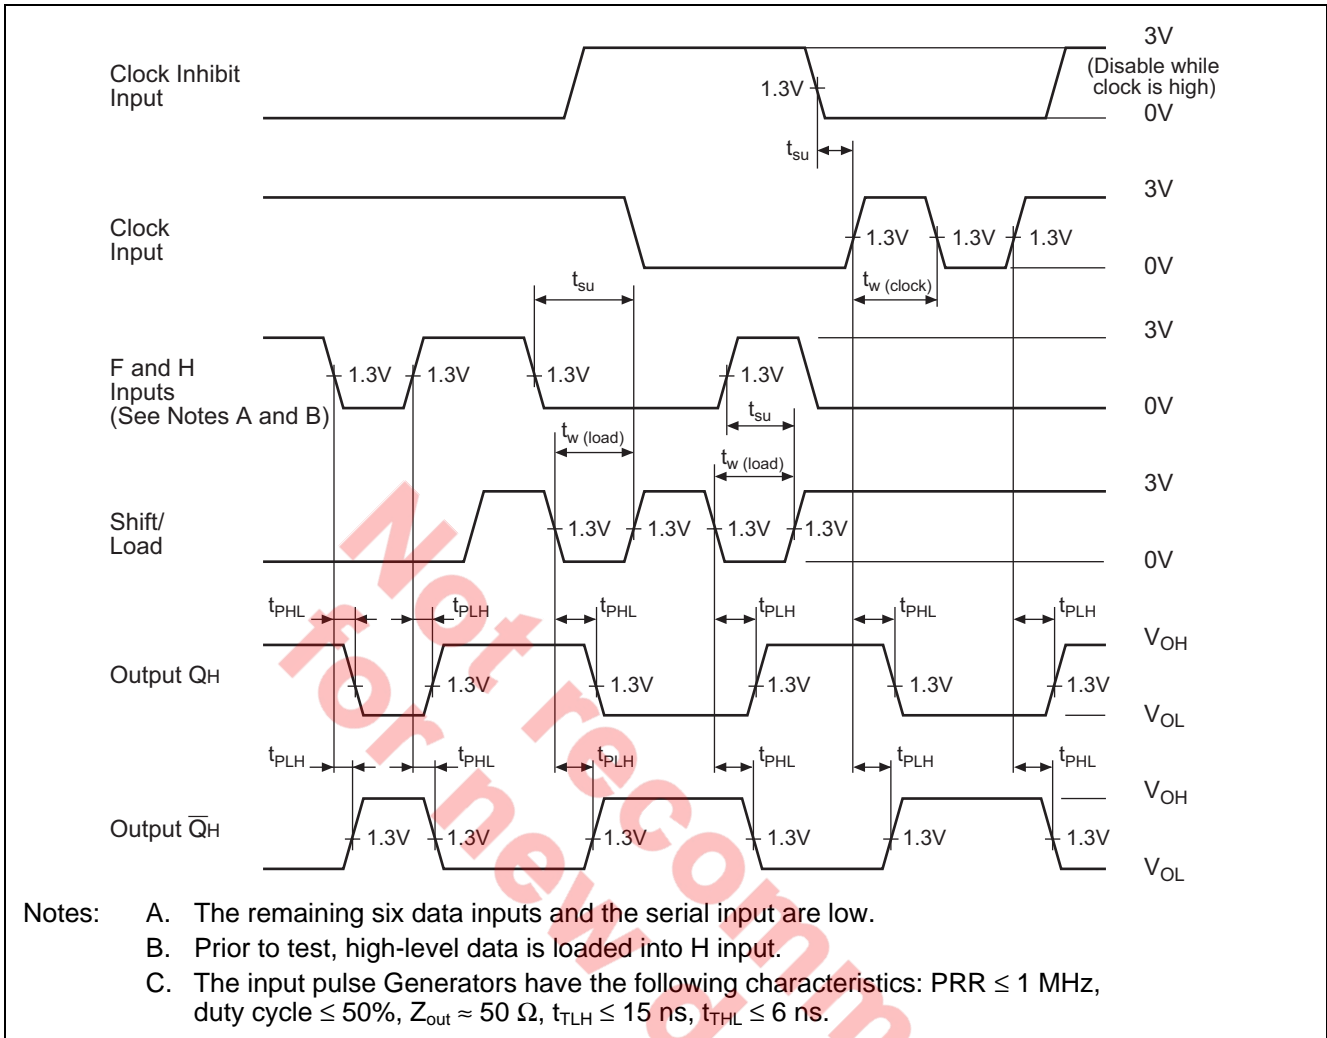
Clock Inhibit Input

3V

(Disable while clock is high)

0V

1.3V

$t_{su}$

Clock Input

3V

1.3V

1.3V

1.3V

0V

$t_{w\ (clock)}$

$t_{su}$

3V

F and H Inputs (See Notes A and B)

1.3V

1.3V

1.3V

1.3V

0V

$t_{su}$

$t_{w\ (load)}$

$t_{w\ (load)}$

3V

Shift/ Load

1.3V

1.3V

1.3V

1.3V

0V

$t_{PHL}$

$t_{PLH}$

$t_{PHL}$

$t_{PLH}$

$t_{PHL}$

$t_{PLH}$

$V_{OH}$

Output QH

1.3V

1.3V

1.3V

1.3V

1.3V

$V_{OL}$

$t_{PLH}$

$t_{PHL}$

$t_{PLH}$

$t_{PHL}$

$t_{PLH}$

$t_{PHL}$

$V_{OH}$

Output $\overline{Q}$H

1.3V

1.3V

1.3V

1.3V

1.3V

1.3V

$V_{OL}$

Not recommended for new

Notes: A. The remaining six data inputs and the serial input are low.

B. Prior to test, high-level data is loaded into H input.

C. The input pulse Generators have the following characteristics: PRR $\leq$ 1 MHz, duty cycle $\leq$ 50%, $Z_{out} \approx 50\ \Omega$, $t_{TLH} \leq$ 15 ns, $t_{THL} \leq$ 6 ns.